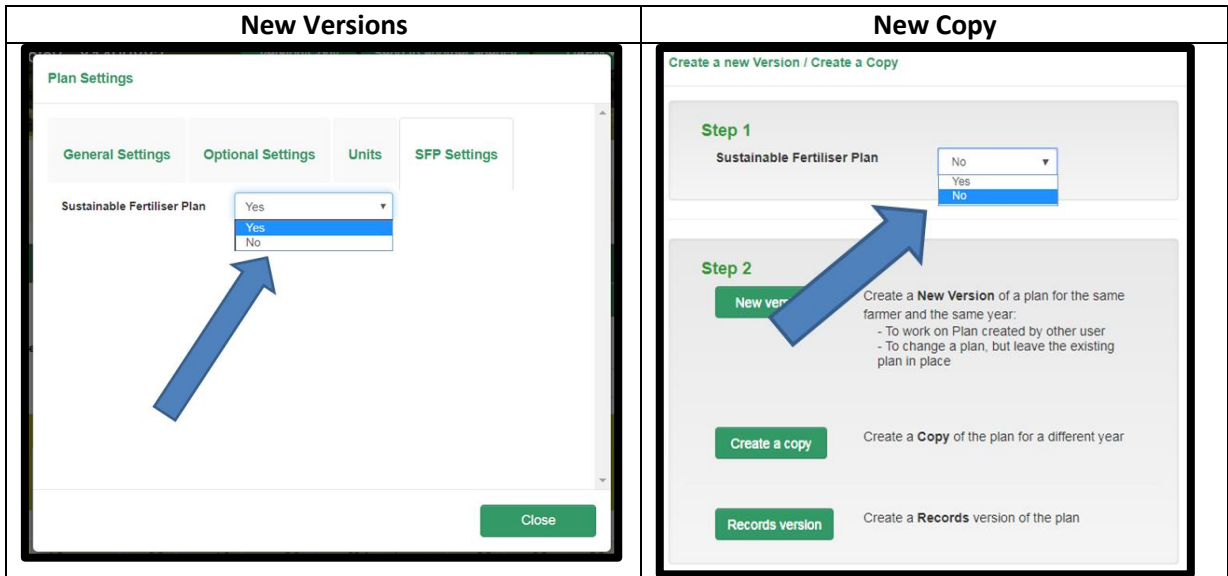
| New Versions | New Copy |
|---|---|
| Plan Settings<br><br>General Settings Optional Settings Units SFP Settings<br><br>Sustainable Fertiliser Plan Yes<br>Yes<br>No<br><br>Close | Create a new Version / Create a Copy<br><br>Step 1<br>Sustainable Fertiliser Plan No<br>Yes<br>No<br><br>Step 2<br>New ver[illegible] Create a **New Version** of a plan for the same farmer and the same year:<br>- To work on Plan created by other user<br>- To change a plan, but leave the existing plan in place<br><br>Create a copy Create a **Copy** of the plan for a different year<br><br>Records version Create a **Records** version of the plan |